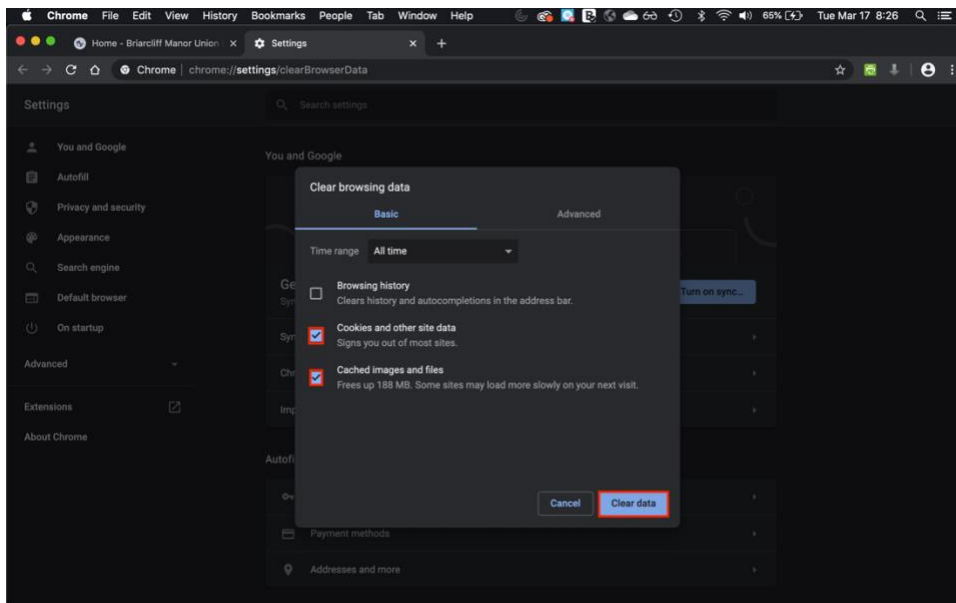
Chrome File Edit View History Bookmarks People Tab Window Help

65% Tue Mar 17 8:26

Home - Briarcliff Manor Union × Settings × +

Chrome | chrome://settings/clearBrowserData

Settings

Search settings

You and Google

Autofill

Privacy and security

Appearance

Search engine

Default browser

On startup

Advanced

Extensions

About Chrome

You and Google

Ge

Syn

Syn

Chr

Imp

Turn on sync...

Autofi

Payment methods

Addresses and more

Clear browsing data

Basic

Advanced

Time range All time

Browsing history
Clears history and autocompletions in the address bar.

Cookies and other site data
Signs you out of most sites.

Cached images and files
Frees up 188 MB. Some sites may load more slowly on your next visit.

Cancel

Clear data